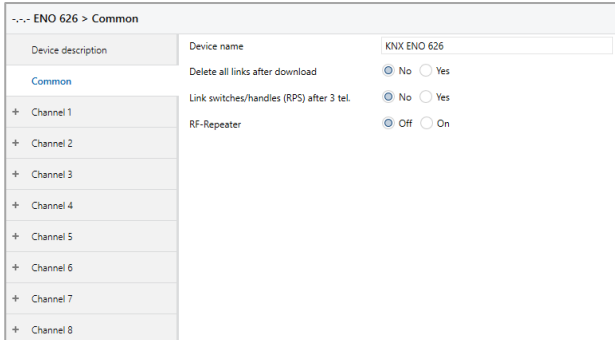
-.-.- ENO 626 > Common

Device description

Common

+ Channel 1

+ Channel 2

+ Channel 3

+ Channel 4

+ Channel 5

+ Channel 6

+ Channel 7

+ Channel 8

| | |
|---|---|
| Device name | KNX ENO 626 |
| Delete all links after download | No Yes |
| Link switches/handles (RPS) after 3 tel. | No Yes |
| RF-Repeater | Off On |